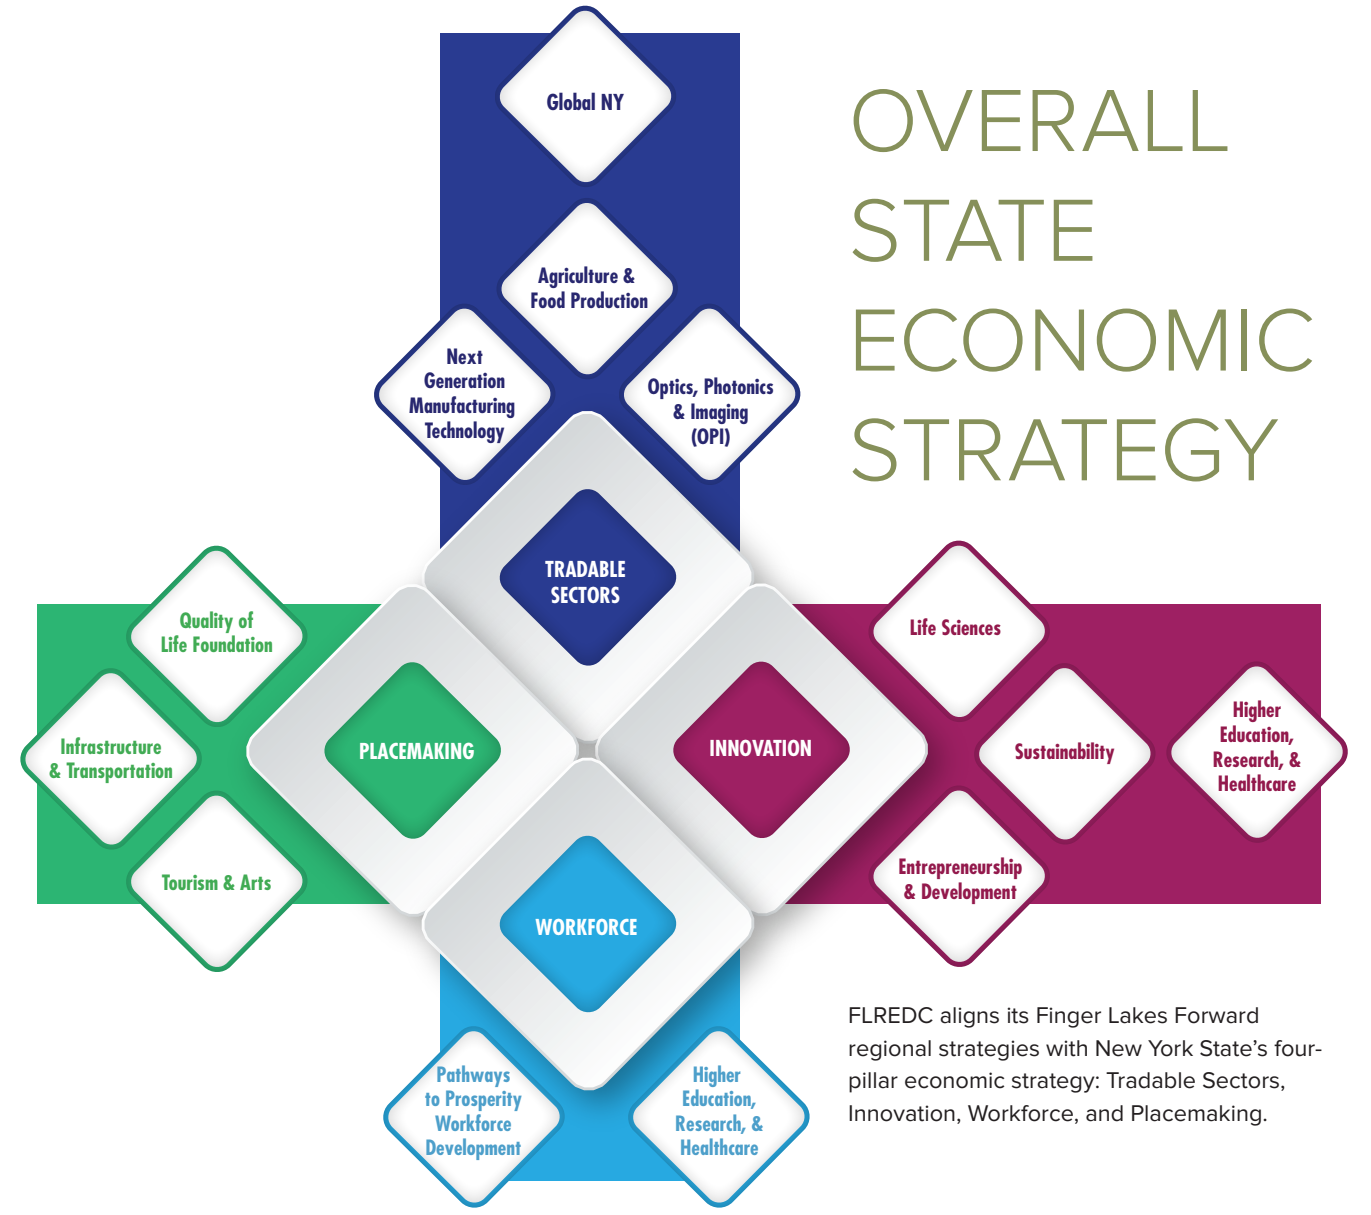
OVERALL STATE ECONOMIC STRATEGY

Global NY

Agriculture & Food Production

Next Generation Manufacturing Technology

Optics, Photonics & Imaging (OPI)

TRADABLE SECTORS

Quality of Life Foundation

Infrastructure & Transportation

Tourism & Arts

PLACEMAKING

INNOVATION

Life Sciences

Sustainability

Higher Education, Research, & Healthcare

Entrepreneurship & Development

WORKFORCE

Pathways to Prosperity Workforce Development

Higher Education, Research, & Healthcare

FLREDC aligns its Finger Lakes Forward regional strategies with New York State's four-pillar economic strategy: Tradable Sectors, Innovation, Workforce, and Placemaking.